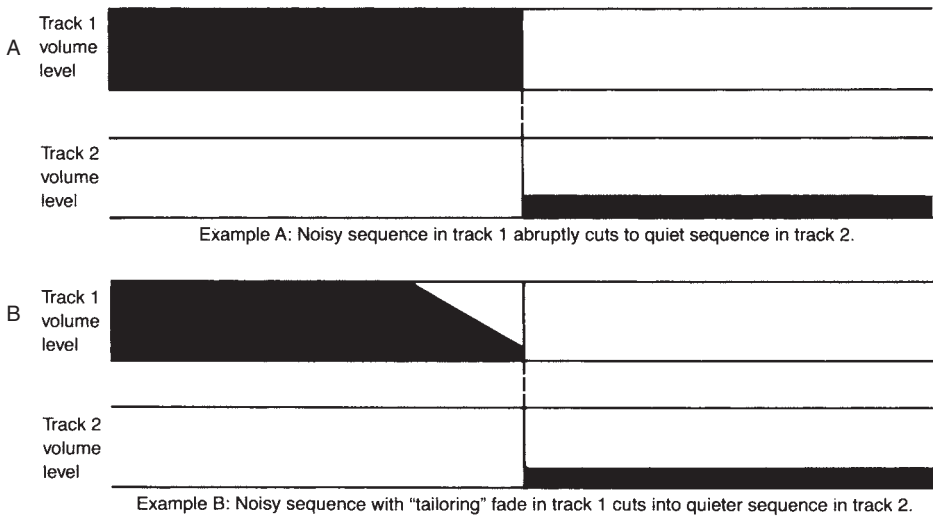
A

Track 1 volume level

Track 2 volume level

Example A: Noisy sequence in track 1 abruptly cuts to quiet sequence in track 2.

B

Track 1 volume level

Track 2 volume level

Example B: Noisy sequence with “tailoring” fade in track 1 cuts into quieter sequence in track 2.